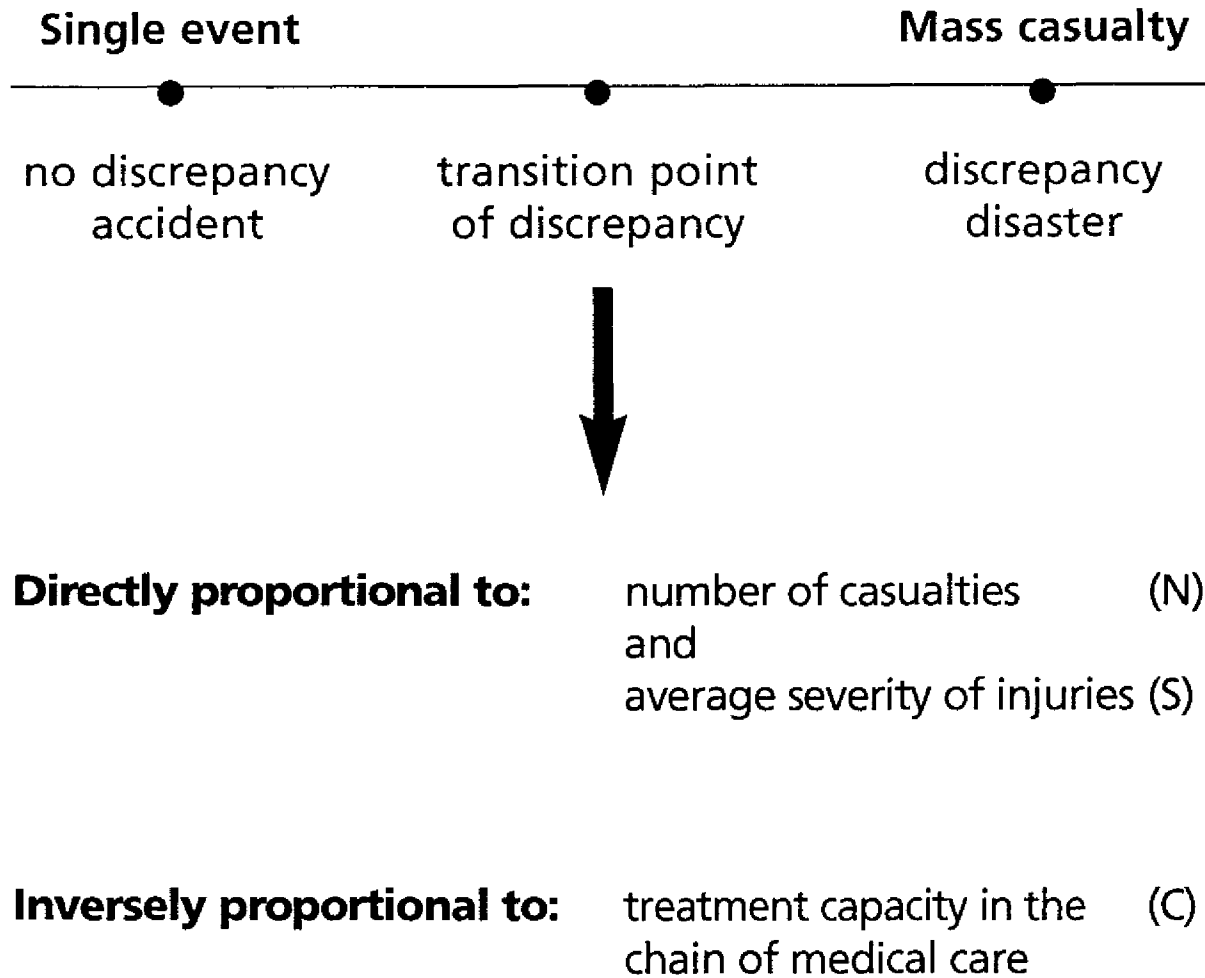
Single event

Mass casualty

no discrepancy accident

transition point of discrepancy

discrepancy disaster

Directly proportional to: number of casualties (N) and average severity of injuries (S)

Inversely proportional to: treatment capacity in the chain of medical care (C)